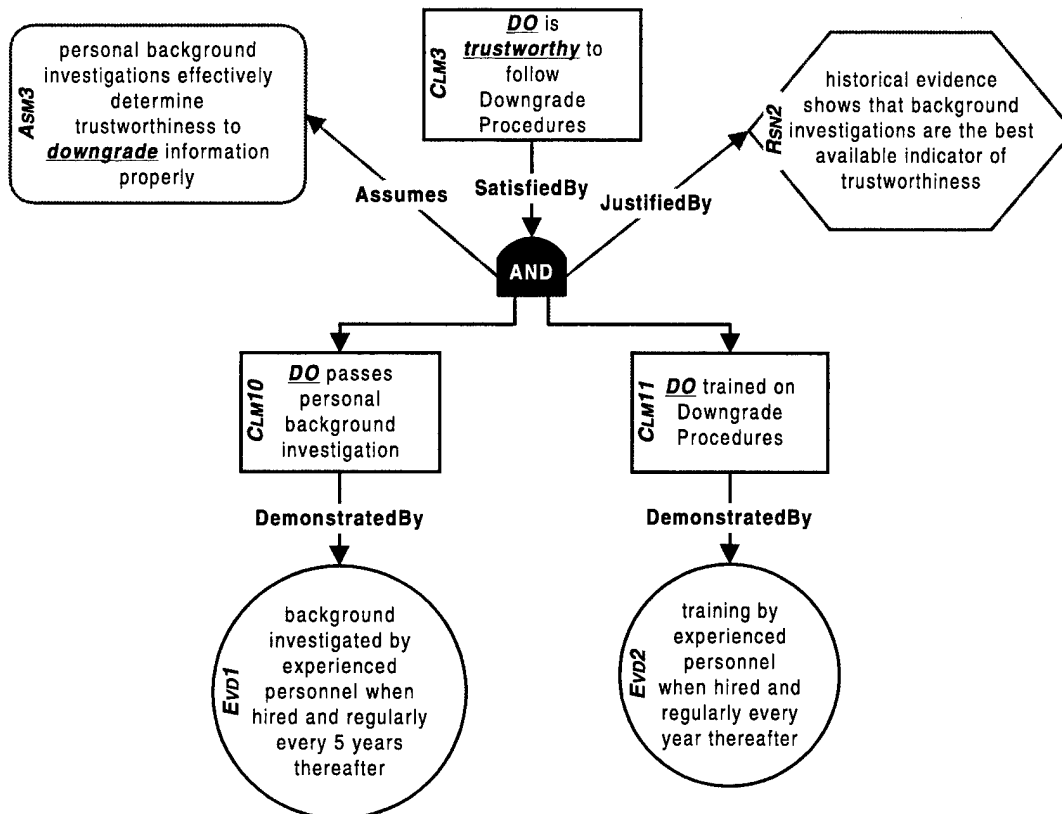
ASM3
personal background investigations effectively determine trustworthiness to downgrade information properly

CLM3
DO is trustworthy to follow Downgrade Procedures

RSN2
historical evidence shows that background investigations are the best available indicator of trustworthiness

Assumes

SatisfiedBy

JustifiedBy

AND

CLM10
DO passes personal background investigation

CLM11
DO trained on Downgrade Procedures

DemonstratedBy

DemonstratedBy

EVD1
background investigated by experienced personnel when hired and regularly every 5 years thereafter

EVD2
training by experienced personnel when hired and regularly every year thereafter